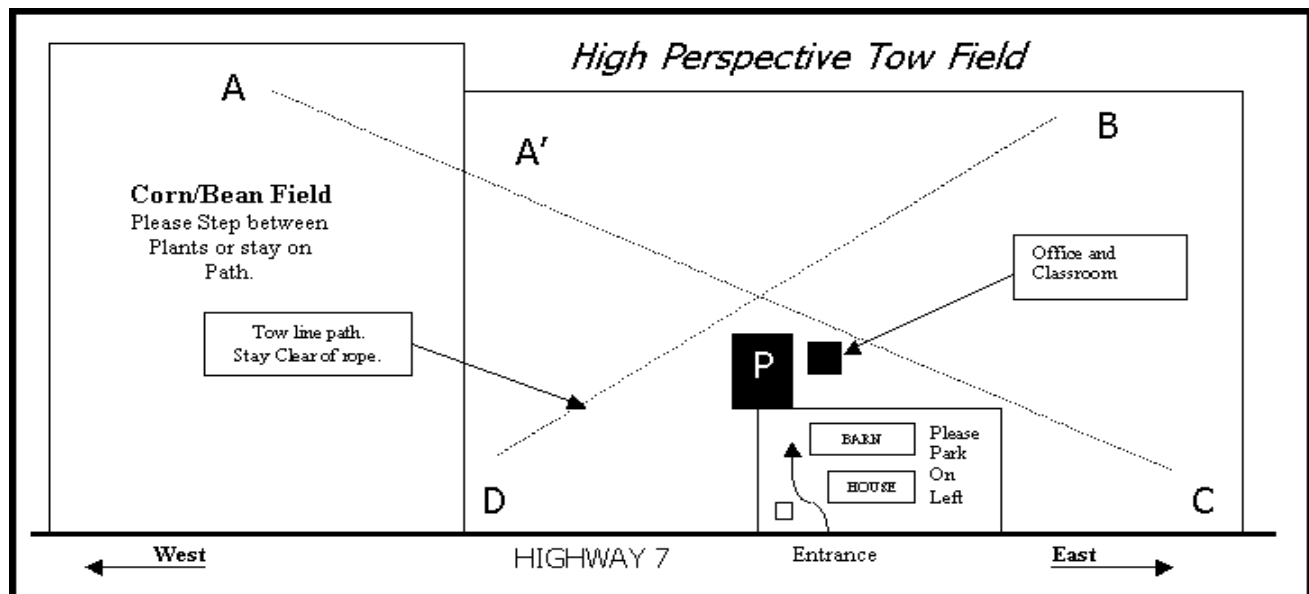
High Perspective Tow Field

A

A′

B

Corn/Bean Field
Please Step between Plants or stay on Path.

Office and Classroom

Tow line path.
Stay Clear of rope.

P

BARN

Please Park On Left

HOUSE

D

C

West

HIGHWAY 7

Entrance

East